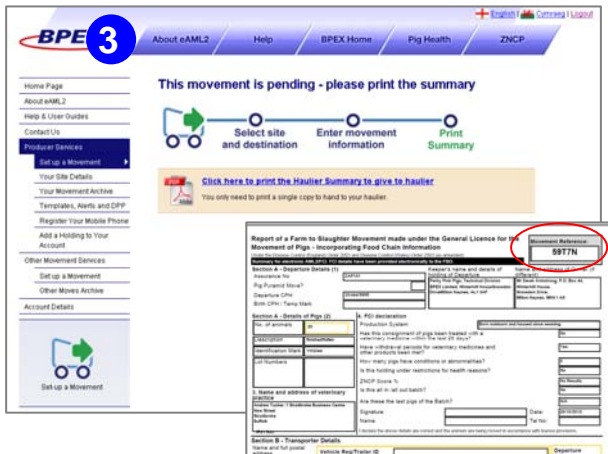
English | Cymraeg | Logout

BPEX 3

About eAML2 | Help | BPEX Home | Pig Health | ZNCP

Home Page
About eAML2
Help & User Guides
Contact Us
Producer Services
Set up a Movement
Your Site Details
Your Movement Archive
Templates, Alerts and DPP
Register Your Mobile Phone
Add a Holding to Your Account
Other Movement Services
Set up a Movement
Other Moves Archive
Account Details

Set-up a Movement

This movement is pending - please print the summary

Select site and destination
Enter movement information
Print Summary

Click here to print the Haulier Summary to give to haulier
You only need to print a single copy to hand to your haulier.

Report of a Farm to Slaughter Movement made under the General Licence for the Movement of Pigs - Incorporating Food Chain Information

Movement Reference:
59T7N

Section A - Departure Details (1)
Assurance No.
Pig Pyramid Move?
Departure CPH
Birth CPH / Temp Mark

Keeper's name and details of holding of Departure

Section A - Details of Pigs (2)
No. of animals
Description
Identification Mark
Lot Numbers

4. FCI declaration
Production System
Has this consignment of pigs been treated with a veterinary medicine within the last 28 days?
Have withdrawal periods for veterinary medicines and other products been met?
How many pigs have conditions or abnormalities?
Is this holding under restrictions for health reasons?
ZNCP Score %
Is this an all in all out batch?
Are these the last pigs of the Batch?

1. Name and address of veterinary practice

Signature
Name
Date:
Tel No:

Section B - Transporter Details
Name and full postal address
Vehicle Reg/Trailer ID
Departure